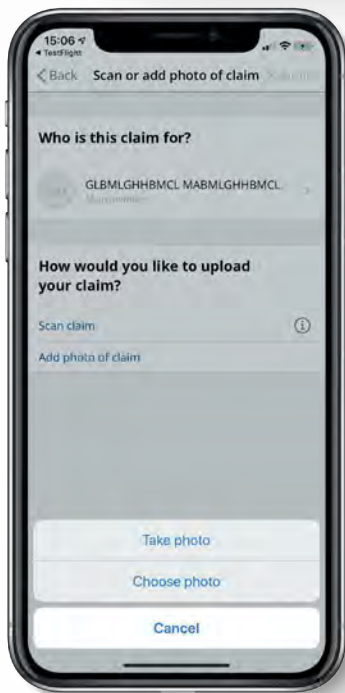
15:06
◂ TestFlight

< Back Scan or add photo of claim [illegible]

Who is this claim for?

GLBMLGHHBMCL MABMLGHHBMCL
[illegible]

How would you like to upload your claim?

Scan claim

Add photo of claim

Take photo

Choose photo

Cancel